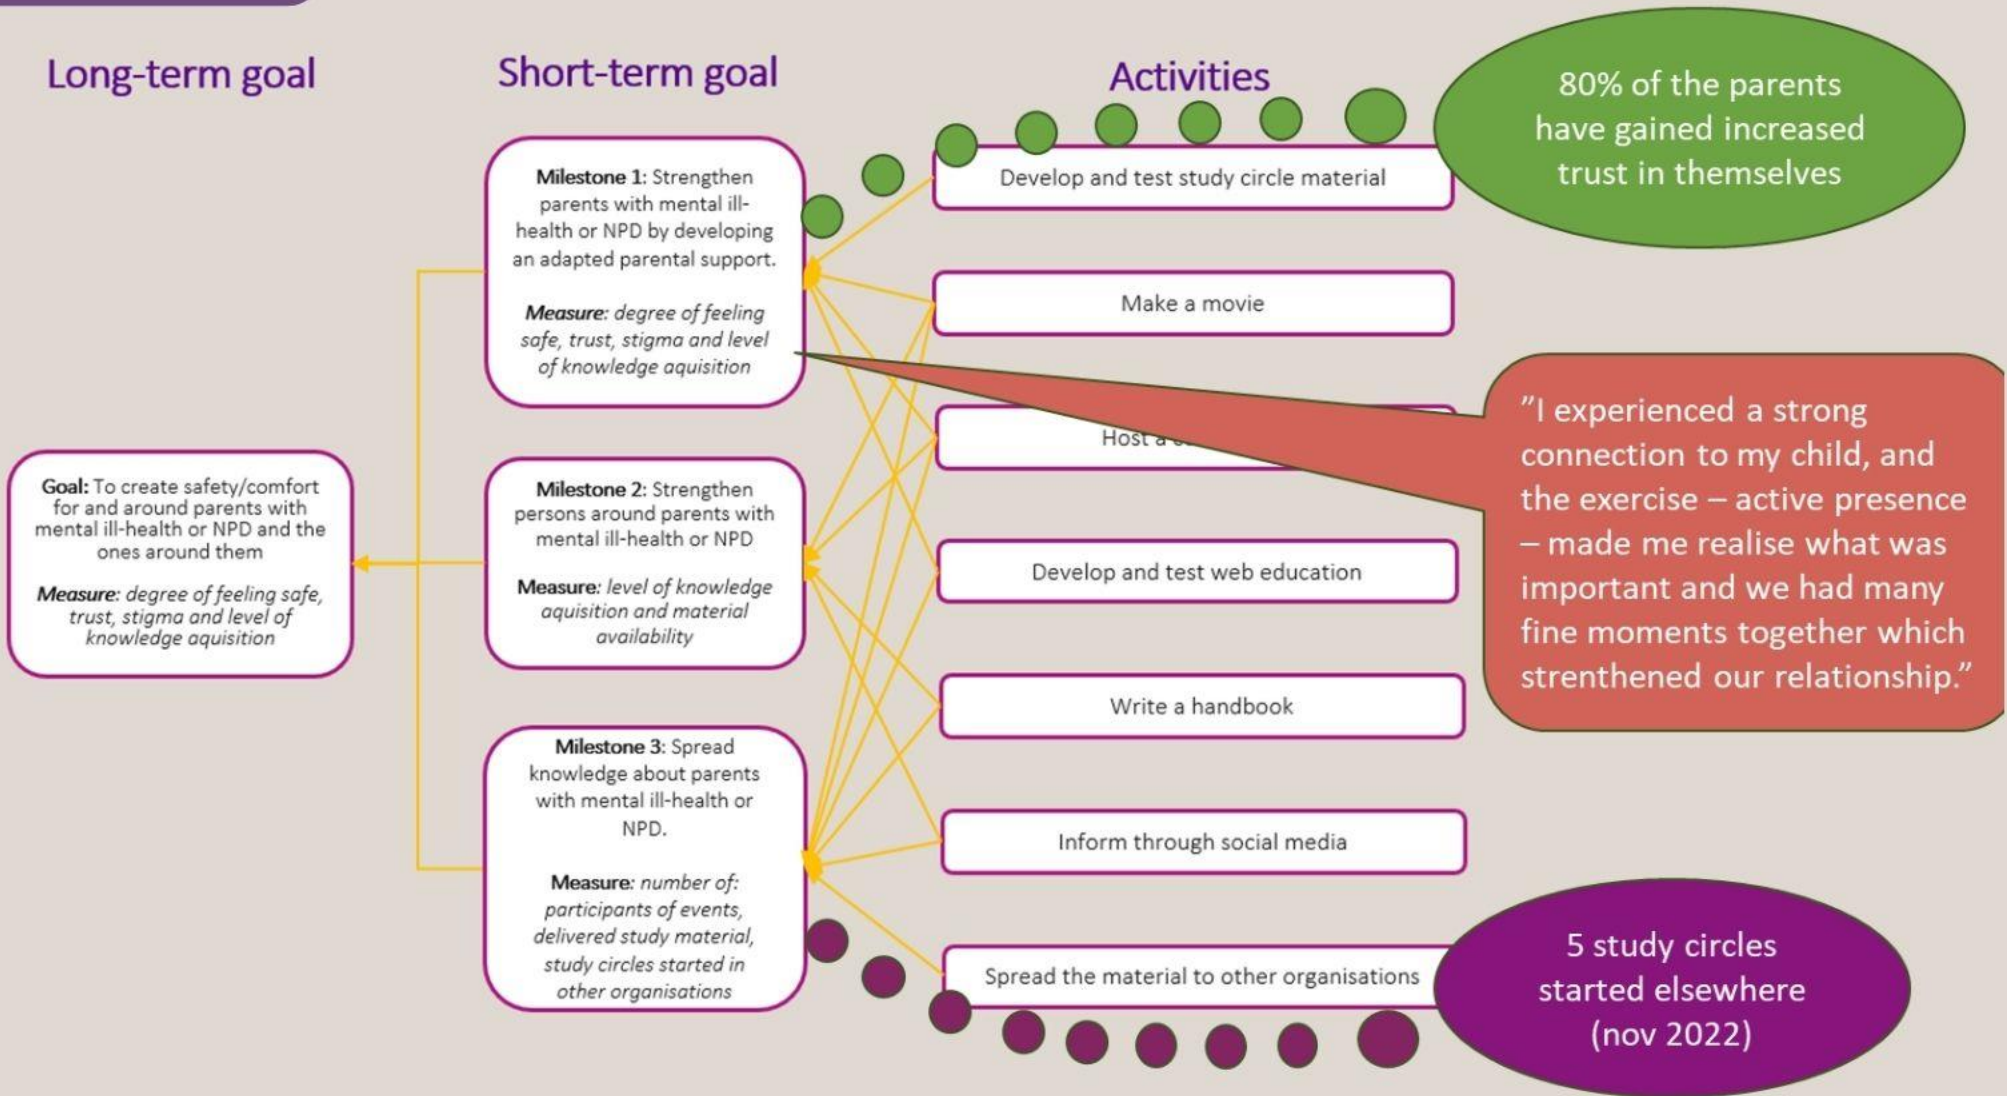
Long-term goal

Short-term goal

Activities

80% of the parents have gained increased trust in themselves

Milestone 1: Strengthen parents with mental ill-health or NPD by developing an adapted parental support.

Measure: degree of feeling safe, trust, stigma and level of knowledge aquisition

Develop and test study circle material

Make a movie

Host a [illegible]

"I experienced a strong connection to my child, and the exercise – active presence – made me realise what was important and we had many fine moments together which strenthened our relationship."

Goal: To create safety/comfort for and around parents with mental ill-health or NPD and the ones around them

Measure: degree of feeling safe, trust, stigma and level of knowledge aquisition

Milestone 2: Strengthen persons around parents with mental ill-health or NPD

Measure: level of knowledge aquisition and material availability

Develop and test web education

Write a handbook

Milestone 3: Spread knowledge about parents with mental ill-health or NPD.

Measure: number of: participants of events, delivered study material, study circles started in other organisations

Inform through social media

Spread the material to other organisations

5 study circles started elsewhere (nov 2022)